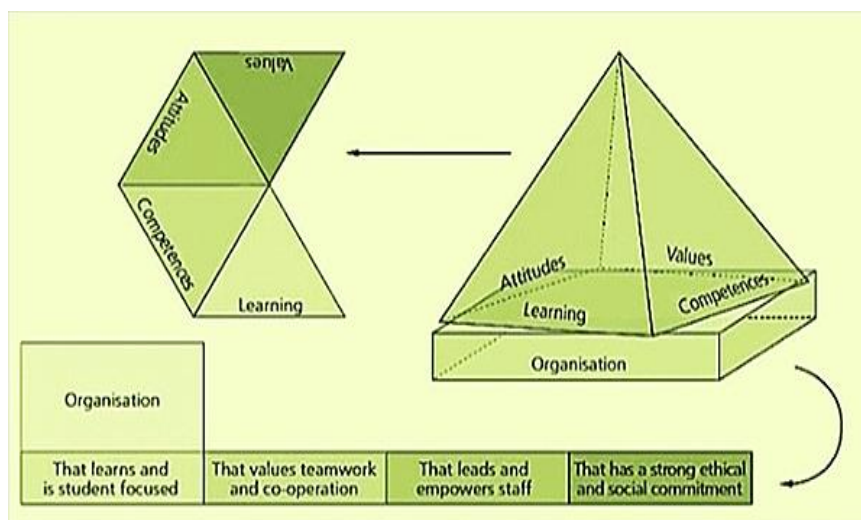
Values

Attitudes

Competences

Learning

Attitudes

Values

Learning

Competences

Organisation

Organisation

That learns and is student focused

That values teamwork and co-operation

That leads and empowers staff

That has a strong ethical and social commitment